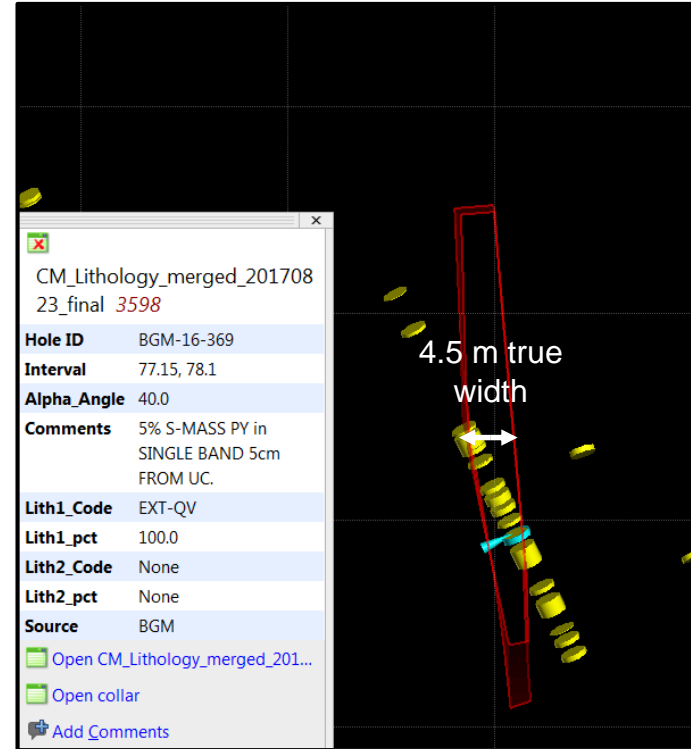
×

CM_Lithology_merged_20170823_final 3598

| | |
|---|---|
| Hole ID | BGM-16-369 |
| Interval | 77.15, 78.1 |
| Alpha_Angle | 40.0 |
| Comments | 5% S-MASS PY in SINGLE BAND 5cm FROM UC. |
| Lith1_Code | EXT-QV |
| Lith1_pct | 100.0 |
| Lith2_Code | None |
| Lith2_pct | None |
| Source | BGM |

Open CM_Lithology_merged_201...

Open collar

Add Comments

4.5 m true width